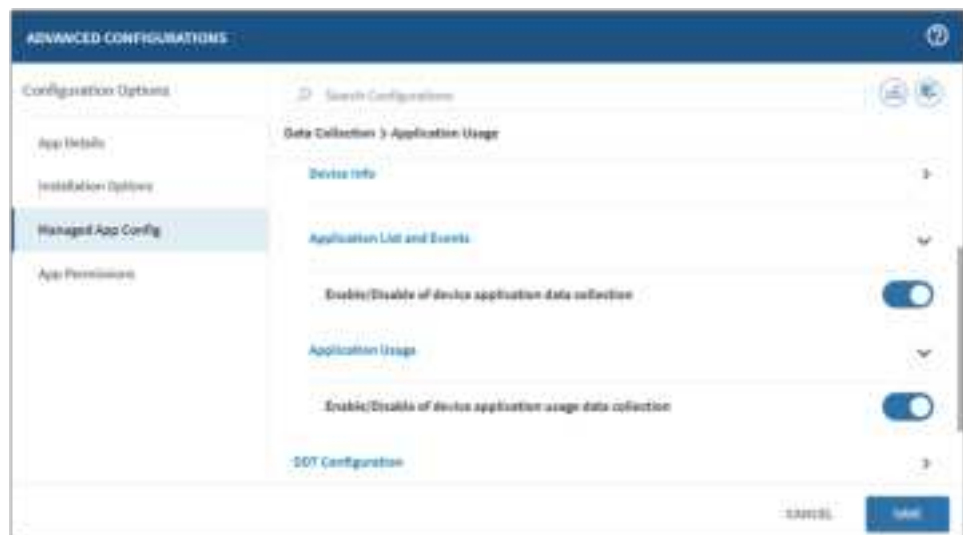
ADVANCED CONFIGURATIONS

Configuration Options

App Details

Installation Options

Managed App Config

App Permissions

Search Configurations

Data Collection > Application Usage

Device Info

Application List and Events

Enable/Disable of device application data collection

Application Usage

Enable/Disable of device application usage data collection

DDT Configuration

CANCEL

SAVE